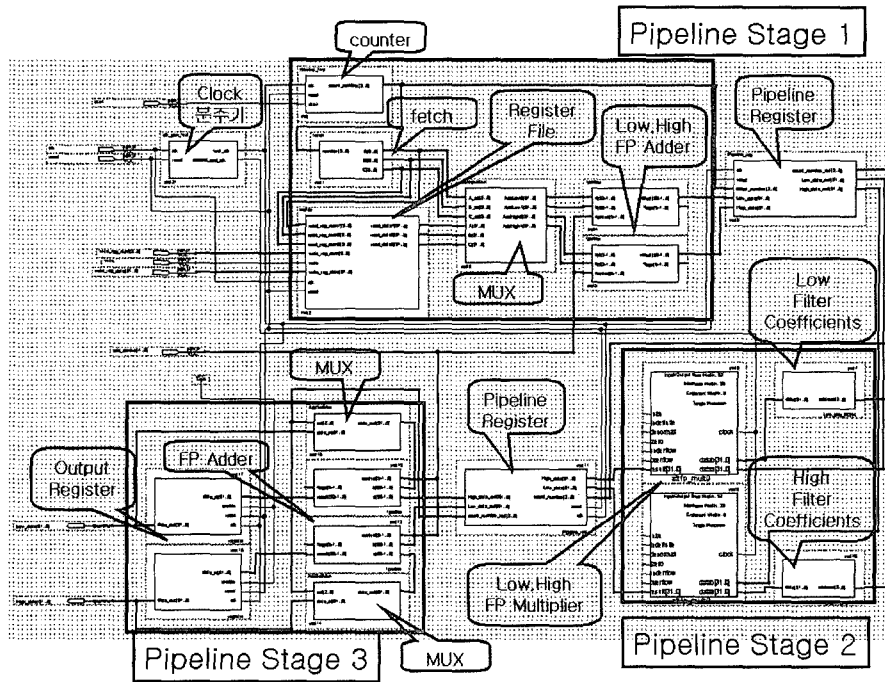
counter

Pipeline Stage 1

Clock 분주기

fetch

Register File

Low,High FP Adder

Pipeline Register

MUX

Low Filter Coefficients

MUX

Pipeline Register

Output Register

FP Adder

High Filter Coefficients

Low,High FP Multiplier

Pipeline Stage 3

MUX

Pipeline Stage 2